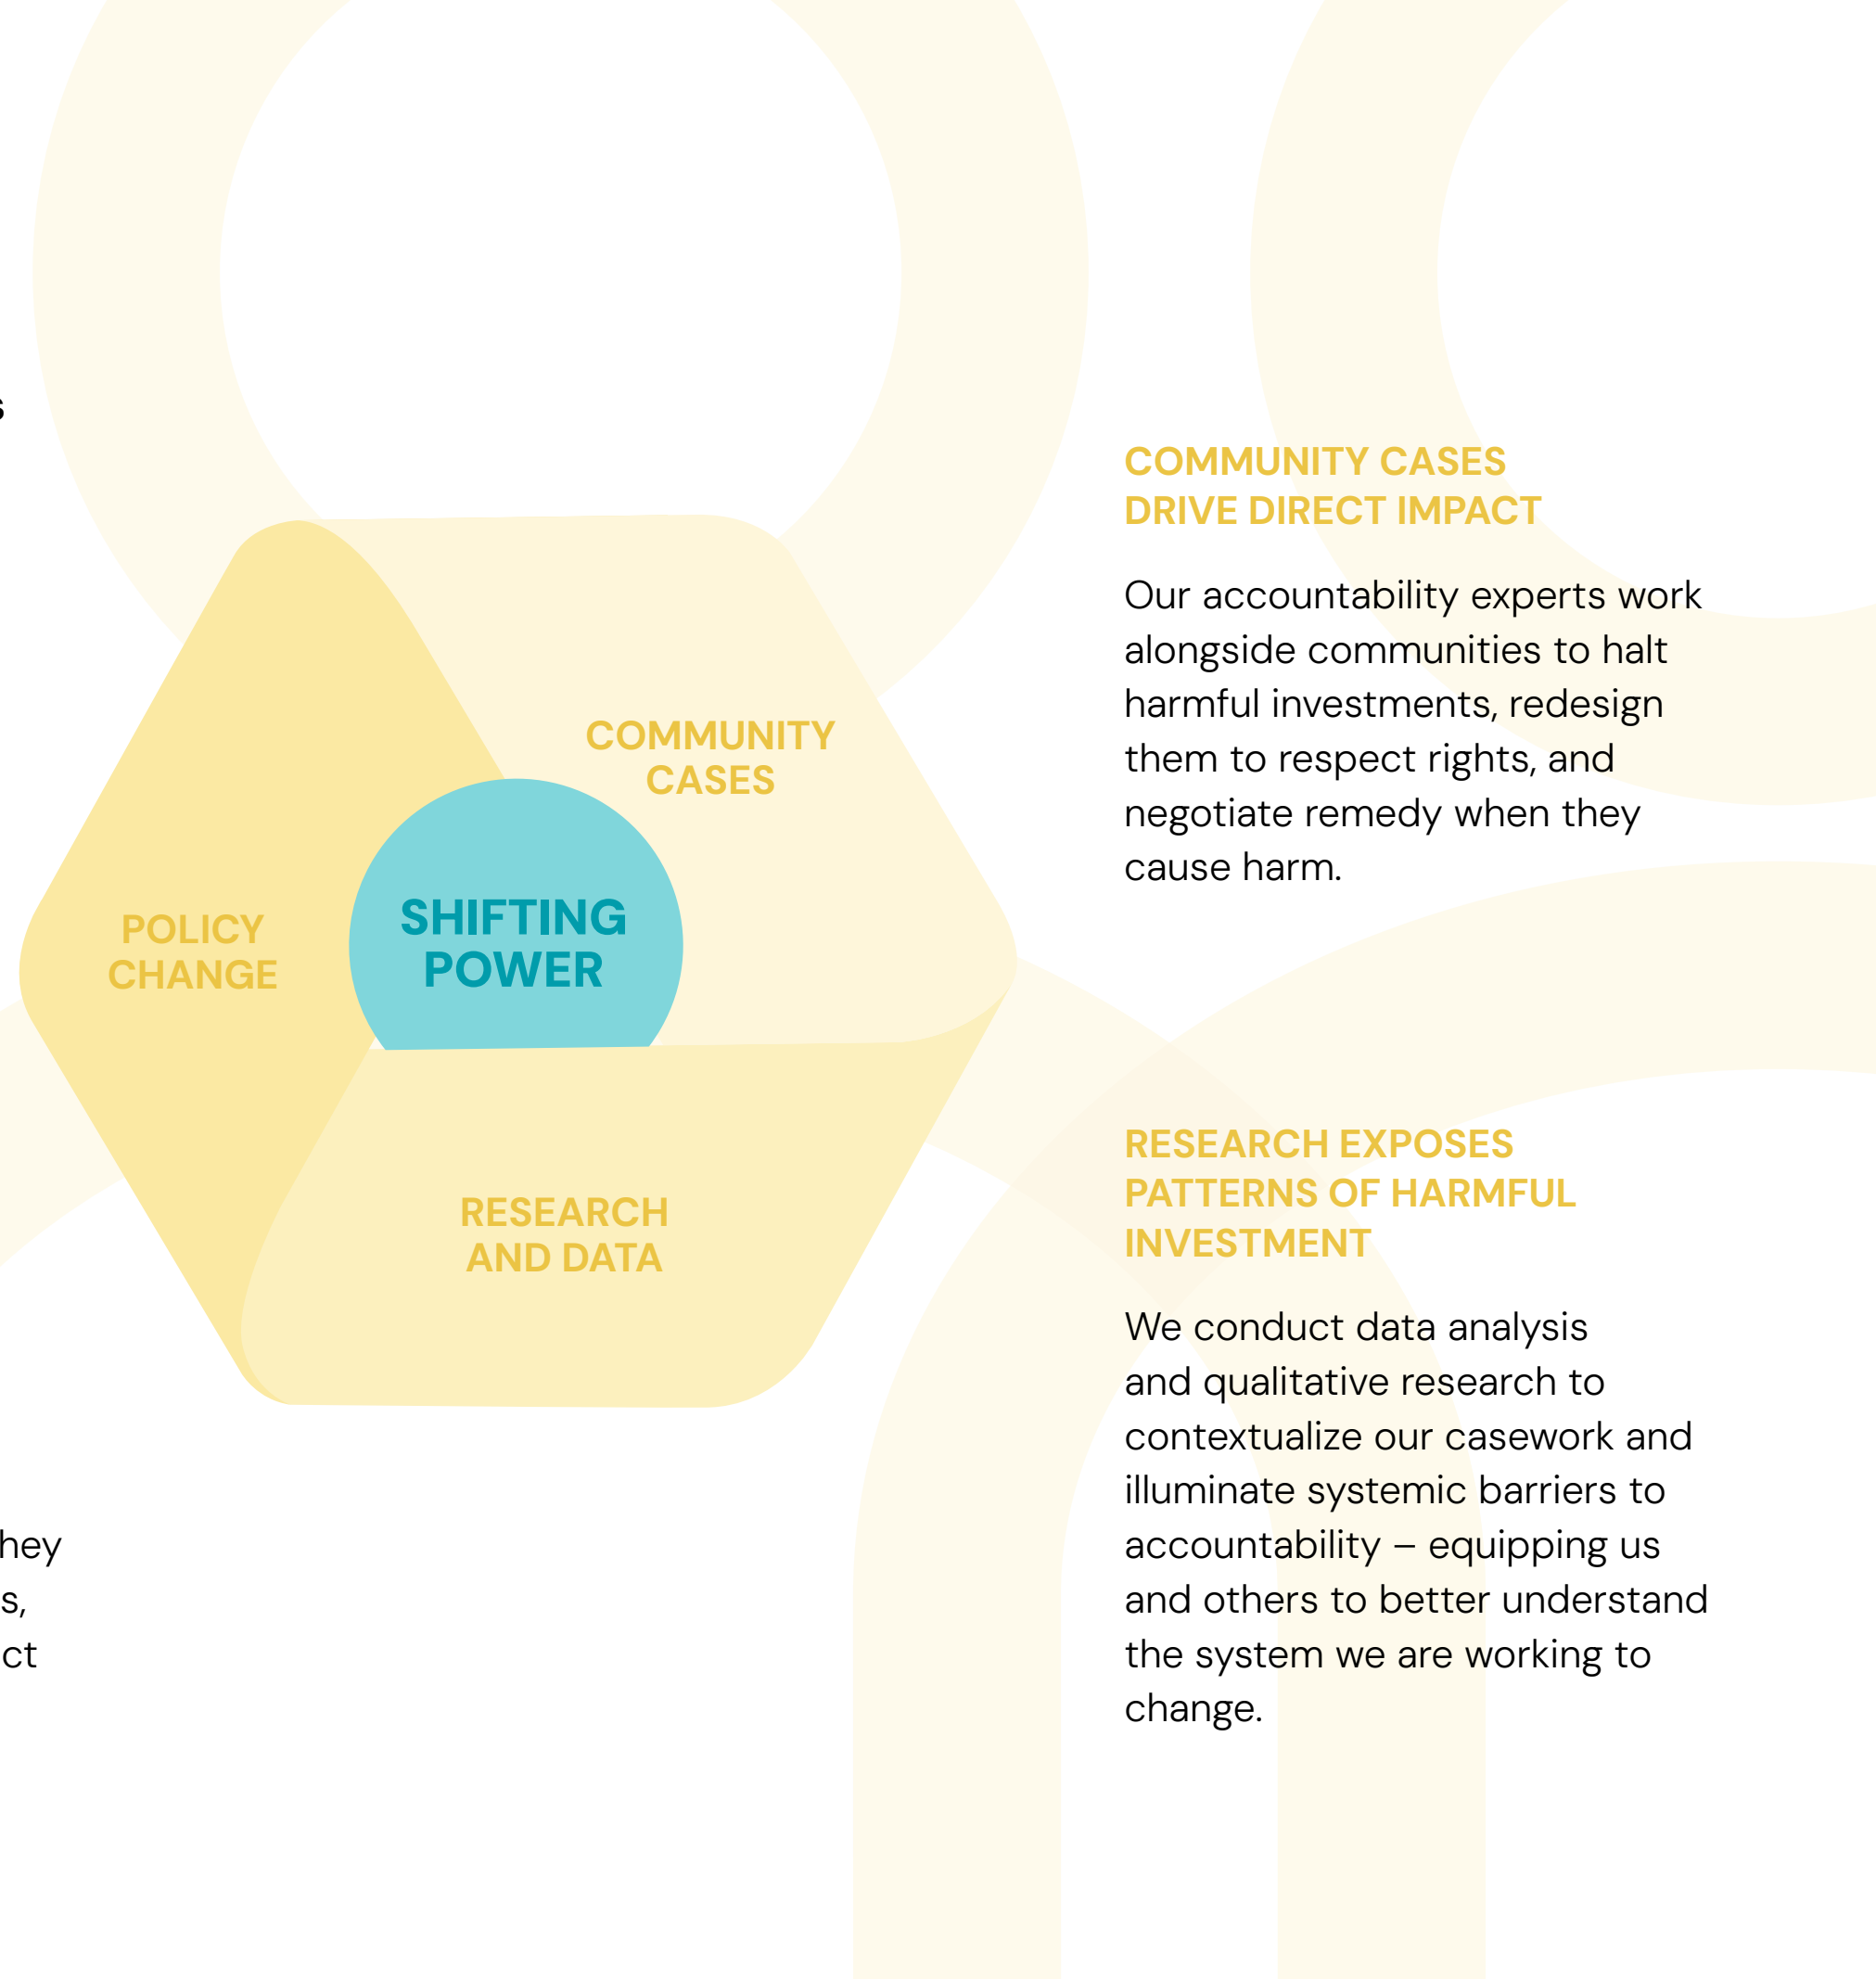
s

COMMUNITY CASES

POLICY CHANGE

SHIFTING POWER

RESEARCH AND DATA

hey
s,
ct

COMMUNITY CASES DRIVE DIRECT IMPACT

Our accountability experts work alongside communities to halt harmful investments, redesign them to respect rights, and negotiate remedy when they cause harm.

RESEARCH EXPOSES PATTERNS OF HARMFUL INVESTMENT

We conduct data analysis and qualitative research to contextualize our casework and illuminate systemic barriers to accountability – equipping us and others to better understand the system we are working to change.